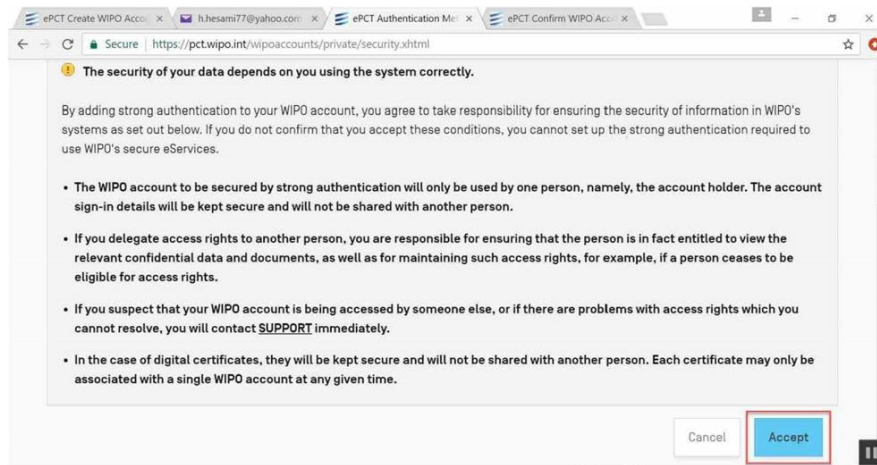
ePCT Create WIPO Acco ×
h.hesami77@yahoo.com ×
ePCT Authentication Me ×
ePCT Confirm WIPO Acc ×

Secure | https://pct.wipo.int/wipoaccounts/private/security.xhtml

The security of your data depends on you using the system correctly.

By adding strong authentication to your WIPO account, you agree to take responsibility for ensuring the security of information in WIPO's systems as set out below. If you do not confirm that you accept these conditions, you cannot set up the strong authentication required to use WIPO's secure eServices.

• The WIPO account to be secured by strong authentication will only be used by one person, namely, the account holder. The account sign-in details will be kept secure and will not be shared with another person.

• If you delegate access rights to another person, you are responsible for ensuring that the person is in fact entitled to view the relevant confidential data and documents, as well as for maintaining such access rights, for example, if a person ceases to be eligible for access rights.

• If you suspect that your WIPO account is being accessed by someone else, or if there are problems with access rights which you cannot resolve, you will contact SUPPORT immediately.

• In the case of digital certificates, they will be kept secure and will not be shared with another person. Each certificate may only be associated with a single WIPO account at any given time.

Cancel
Accept